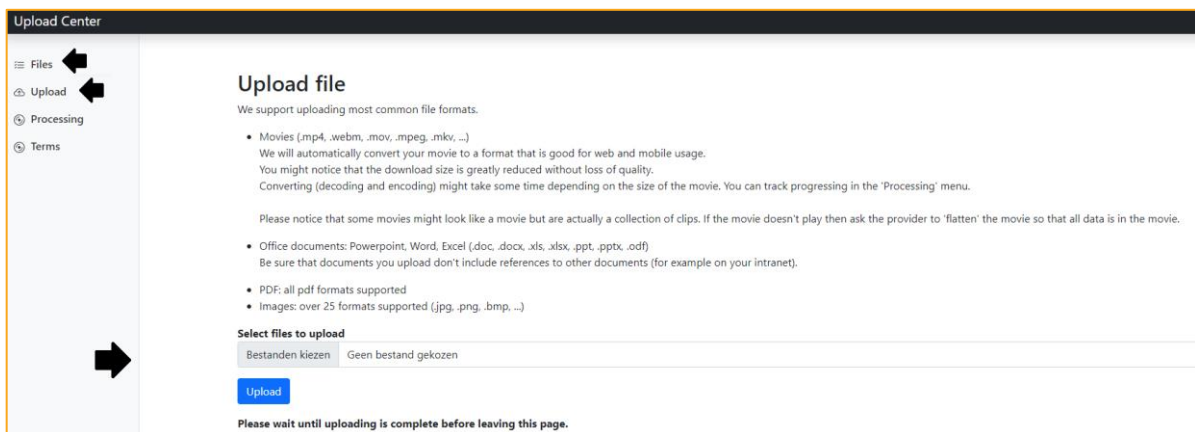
Upload Center

Files
Upload
Processing
Terms

Upload file

We support uploading most common file formats.

- Movies (.mp4, .webm, .mov, .mpeg, .mkv, ...)
We will automatically convert your movie to a format that is good for web and mobile usage.
You might notice that the download size is greatly reduced without loss of quality.
Converting (decoding and encoding) might take some time depending on the size of the movie. You can track progressing in the 'Processing' menu.

Please notice that some movies might look like a movie but are actually a collection of clips. If the movie doesn't play then ask the provider to 'flatten' the movie so that all data is in the movie.

- Office documents: Powerpoint, Word, Excel (.doc, .docx, .xls, .xlsx, .ppt, .pptx, .odf)
Be sure that documents you upload don't include references to other documents (for example on your intranet).

- PDF: all pdf formats supported
- Images: over 25 formats supported (.jpg, .png, .bmp, ...)

Select files to upload

Bestanden kiezen Geen bestand gekozen

Upload

Please wait until uploading is complete before leaving this page.